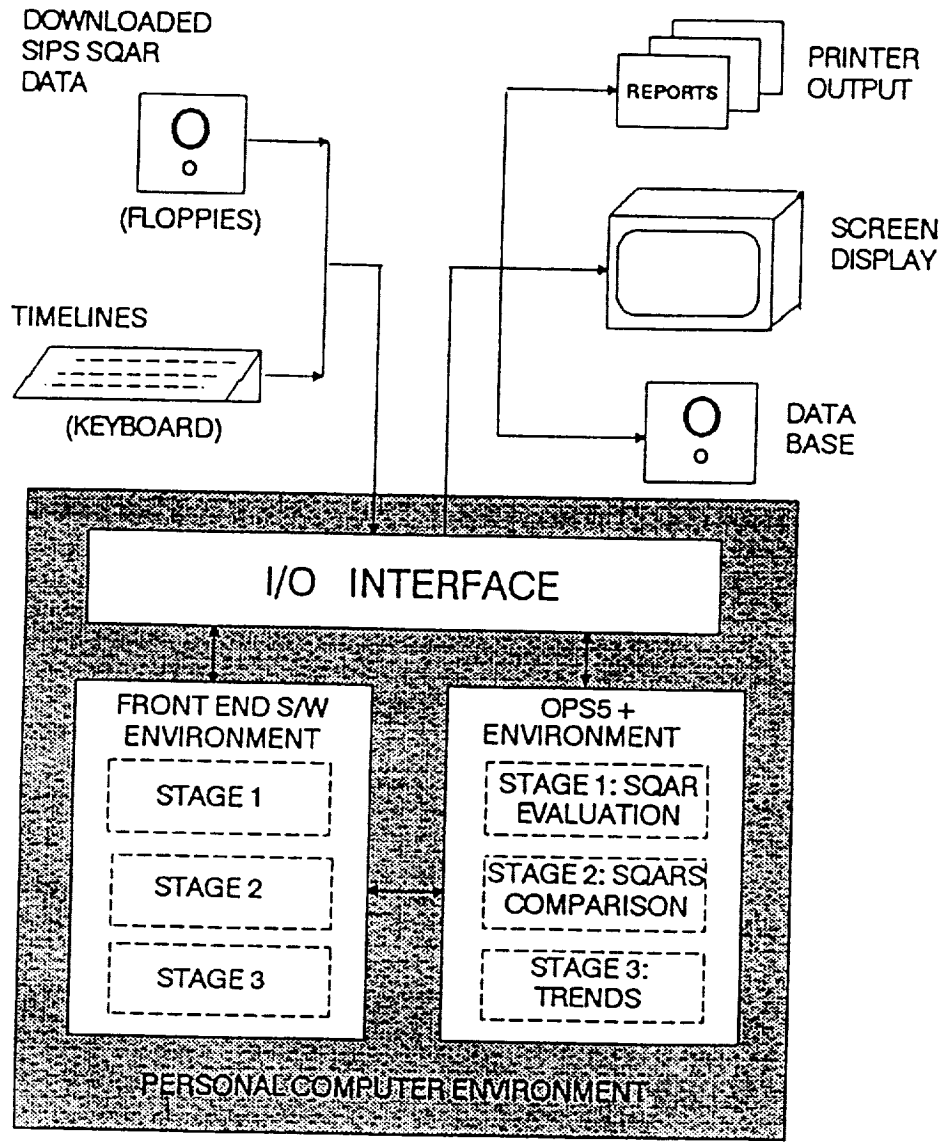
DOWNLOADED SIPS SQAR DATA

(FLOPPIES)

TIMELINES

(KEYBOARD)

REPORTS

PRINTER OUTPUT

SCREEN DISPLAY

DATA BASE

I/O INTERFACE

FRONT END S/W ENVIRONMENT

STAGE 1

STAGE 2

STAGE 3

OPS5 + ENVIRONMENT

STAGE 1: SQAR EVALUATION

STAGE 2: SQARS COMPARISON

STAGE 3: TRENDS

PERSONAL COMPUTER ENVIRONMENT